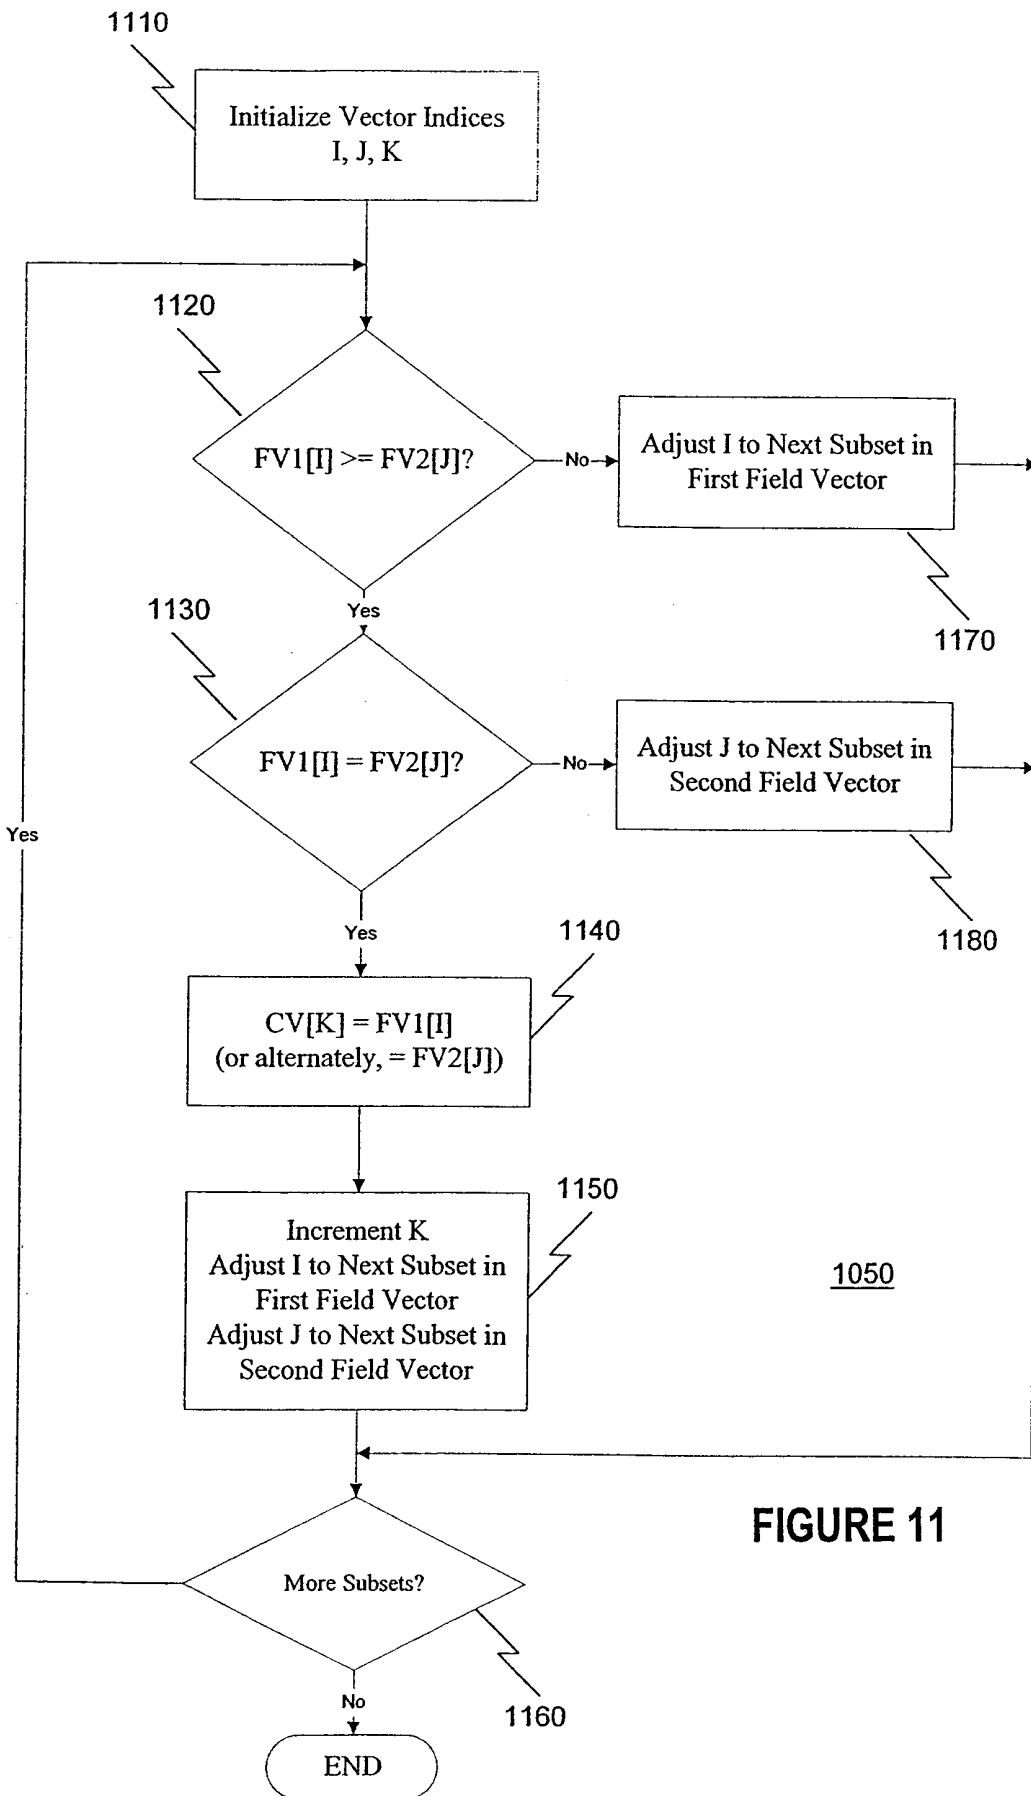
1110

Initialize Vector Indices
I, J, K

1120

FV1[I] >= FV2[J]?

No

Adjust I to Next Subset in First Field Vector

1170

Yes

1130

FV1[I] = FV2[J]?

No

Adjust J to Next Subset in Second Field Vector

1180

Yes

Yes

1140

CV[K] = FV1[I]
(or alternately, = FV2[J])

1150

Increment K
Adjust I to Next Subset in First Field Vector
Adjust J to Next Subset in Second Field Vector

1050

FIGURE 11

More Subsets?

No

1160

END